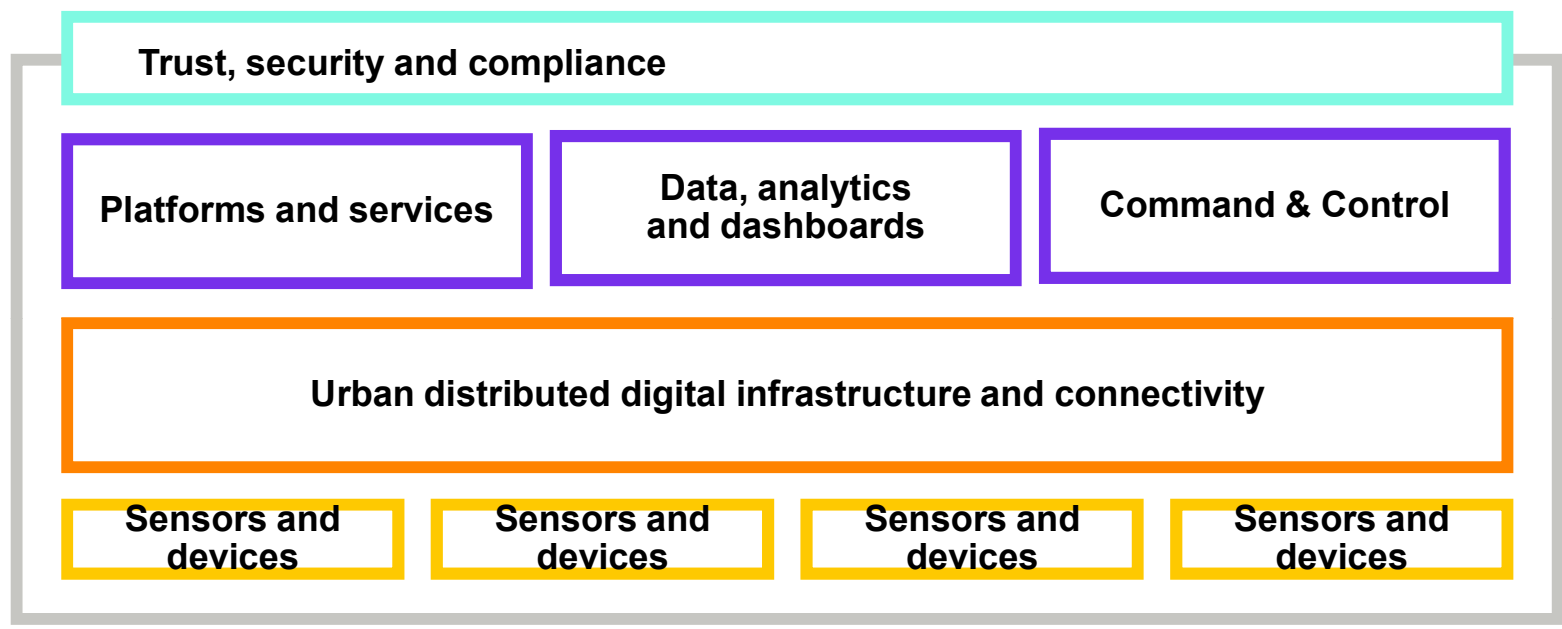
Trust, security and compliance

Platforms and services

Data, analytics and dashboards

Command & Control

Urban distributed digital infrastructure and connectivity

Sensors and devices

Sensors and devices

Sensors and devices

Sensors and devices